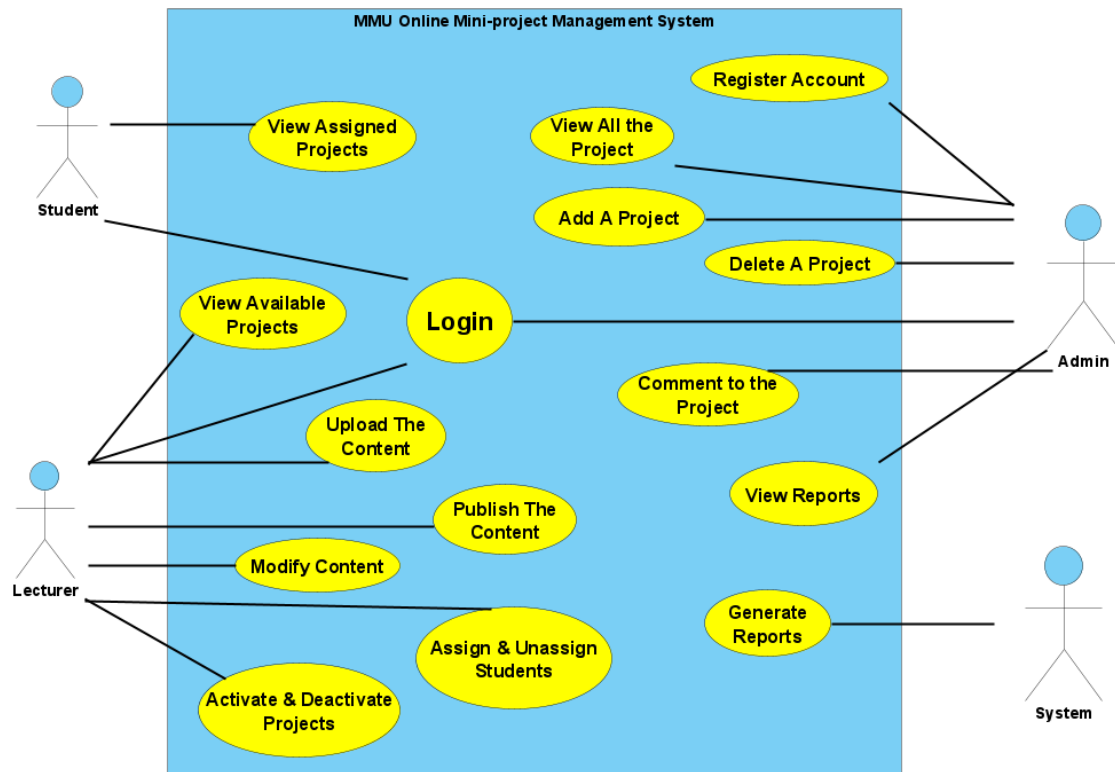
MMU Online Mini-project Management System

Student

View Assigned Projects

Register Account

View All the Project

Add A Project

Delete A Project

Admin

View Available Projects

Login

Comment to the Project

Upload The Content

View Reports

Lecturer

Publish The Content

Modify Content

Assign & Unassign Students

Generate Reports

System

Activate & Deactivate Projects